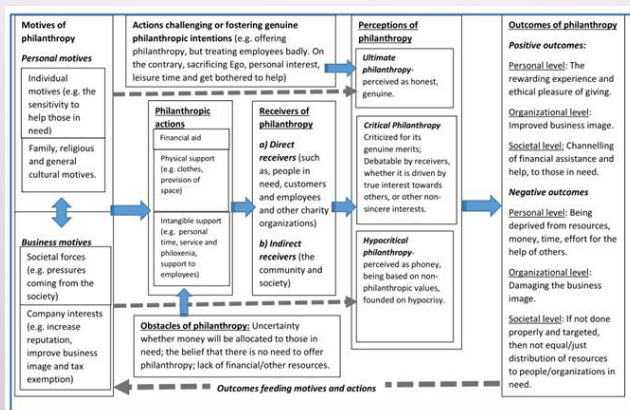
Motives of philanthropy

Personal motives

Individual motives (e.g. the sensitivity to help those in need)

Family, religious and general cultural motives.

Business motives

Societal forces (e.g. pressures coming from the society)

Company interests (e.g. increase reputation, improve business image and tax exemption)

Actions challenging or fostering genuine philanthropic intentions (e.g. offering philanthropy, but treating employees badly. On the contrary, sacrificing Ego, personal interest, leisure time and get bothered to help)

Philanthropic actions

Financial aid

Physical support (e.g. clothes, provision of space)

Intangible support (e.g. personal time, service and philoxenia, support to employees)

Receivers of philanthropy

a) Direct receivers (such as, people in need, customers and employees and other charity organizations)

b) Indirect receivers (the community and society)

Obstacles of philanthropy: Uncertainty whether money will be allocated to those in need; the belief that there is no need to offer philanthropy; lack of financial/other resources.

Perceptions of philanthropy

Ultimate philanthropy- perceived as honest, genuine.

Critical Philanthropy Criticized for its genuine merits; Debatable by receivers, whether it is driven by true interest towards others, or other non-sincere interests.

Hypocritical philanthropy- perceived as phoney, being based on non-philanthropic values, founded on hypocrisy.

Outcomes of philanthropy

Positive outcomes:

Personal level: The rewarding experience and ethical pleasure of giving.

Organizational level: Improved business image.

Societal level: Channelling of financial assistance and help, to those in need.

Negative outcomes

Personal level: Being deprived from resources, money, time, effort for the help of others.

Organizational level: Damaging the business image.

Societal level: If not done properly and targeted, then not equal/just distribution of resources to people/organizations in need.

Outcomes feeding motives and actions